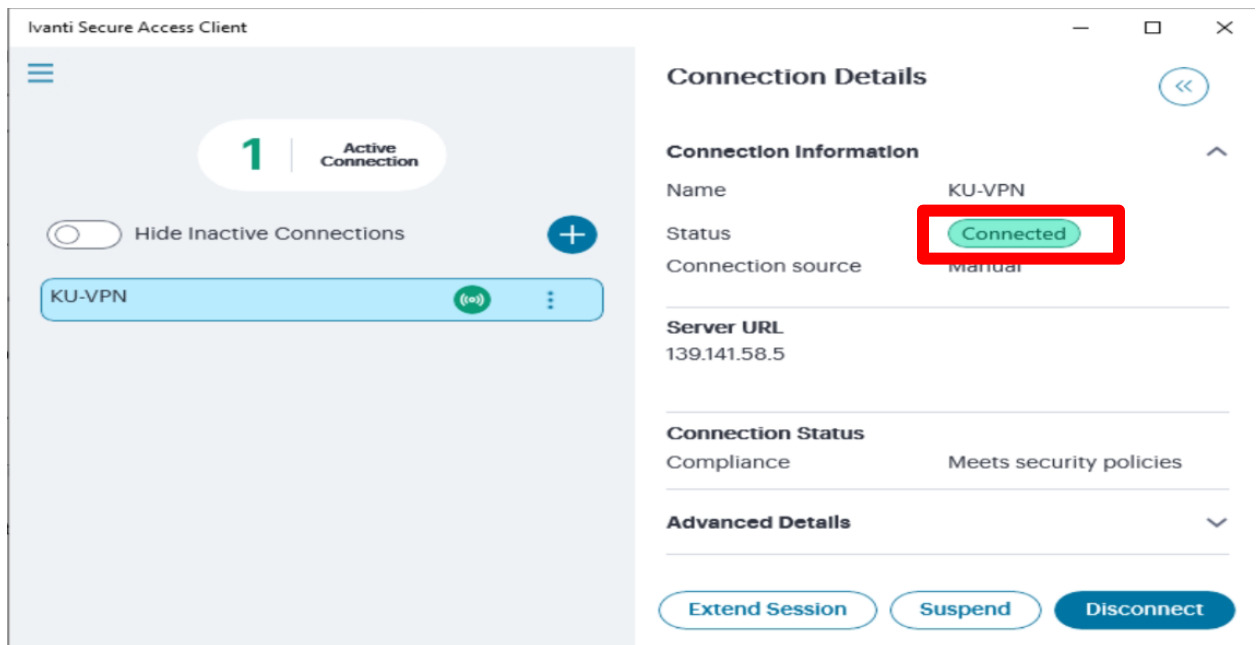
Ivanti Secure Access Client

1 Active Connection

Hide Inactive Connections

KU-VPN

Connection Details

Connection Information

Name KU-VPN

Status Connected

Connection source Manual

Server URL

139.141.58.5

Connection Status

Compliance Meets security policies

Advanced Details

Extend Session

Suspend

Disconnect